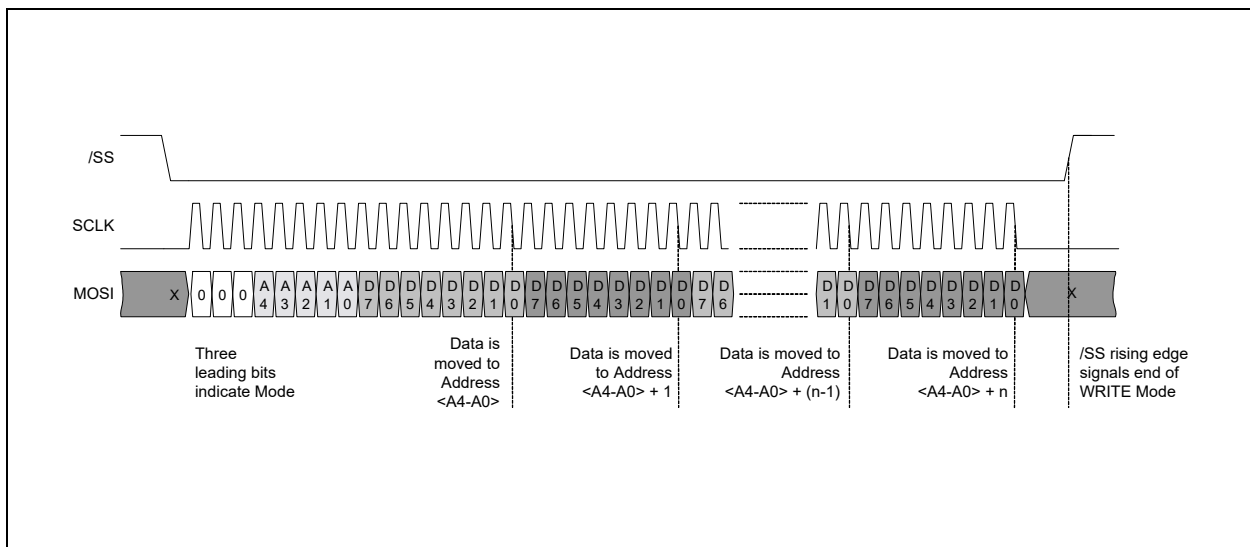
/SS

SCLK

MOSI

X 0 0 0 A4 A3 A2 A1 A0 D7 D6 D5 D4 D3 D2 D1 D0 D7 D6 D5 D4 D3 D2 D1 D0 D7 D6 D1 D0 D7 D6 D5 D4 D3 D2 D1 D0 X

Three leading bits indicate Mode

Data is moved to Address <A4-A0>

Data is moved to Address <A4-A0> + 1

Data is moved to Address <A4-A0> + (n-1)

Data is moved to Address <A4-A0> + n

/SS rising edge signals end of WRITE Mode